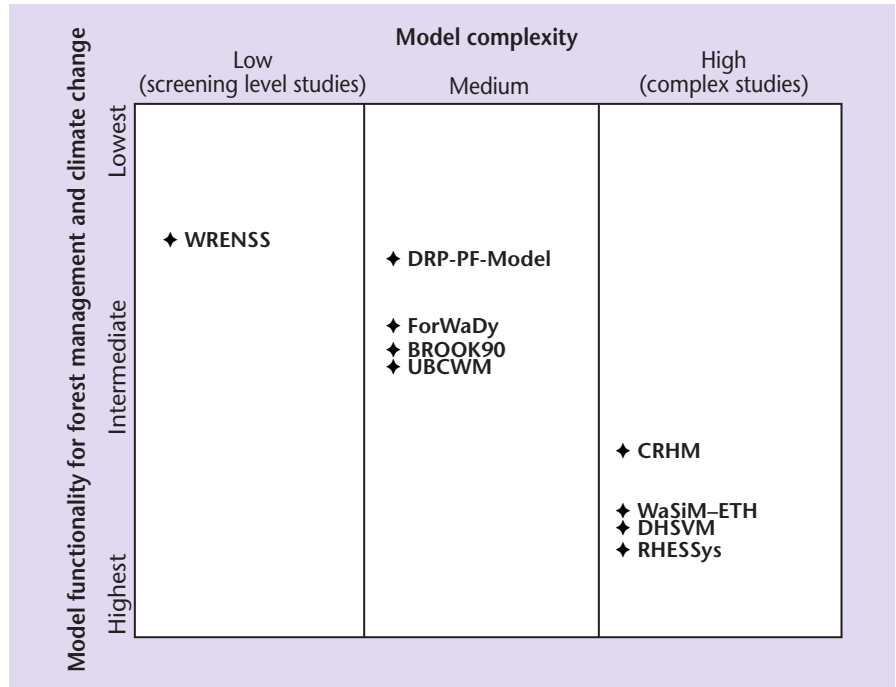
Model complexity

Low (screening level studies)

Medium

High (complex studies)

Model functionality for forest management and climate change

Lowest

Intermediate

Highest

✦ WRENSS

✦ DRP-PF-Model

✦ ForWaDy

✦ BROOK90

✦ UBCWM

✦ CRHM

✦ WaSiM–ETH

✦ DHSVM

✦ RHESSys